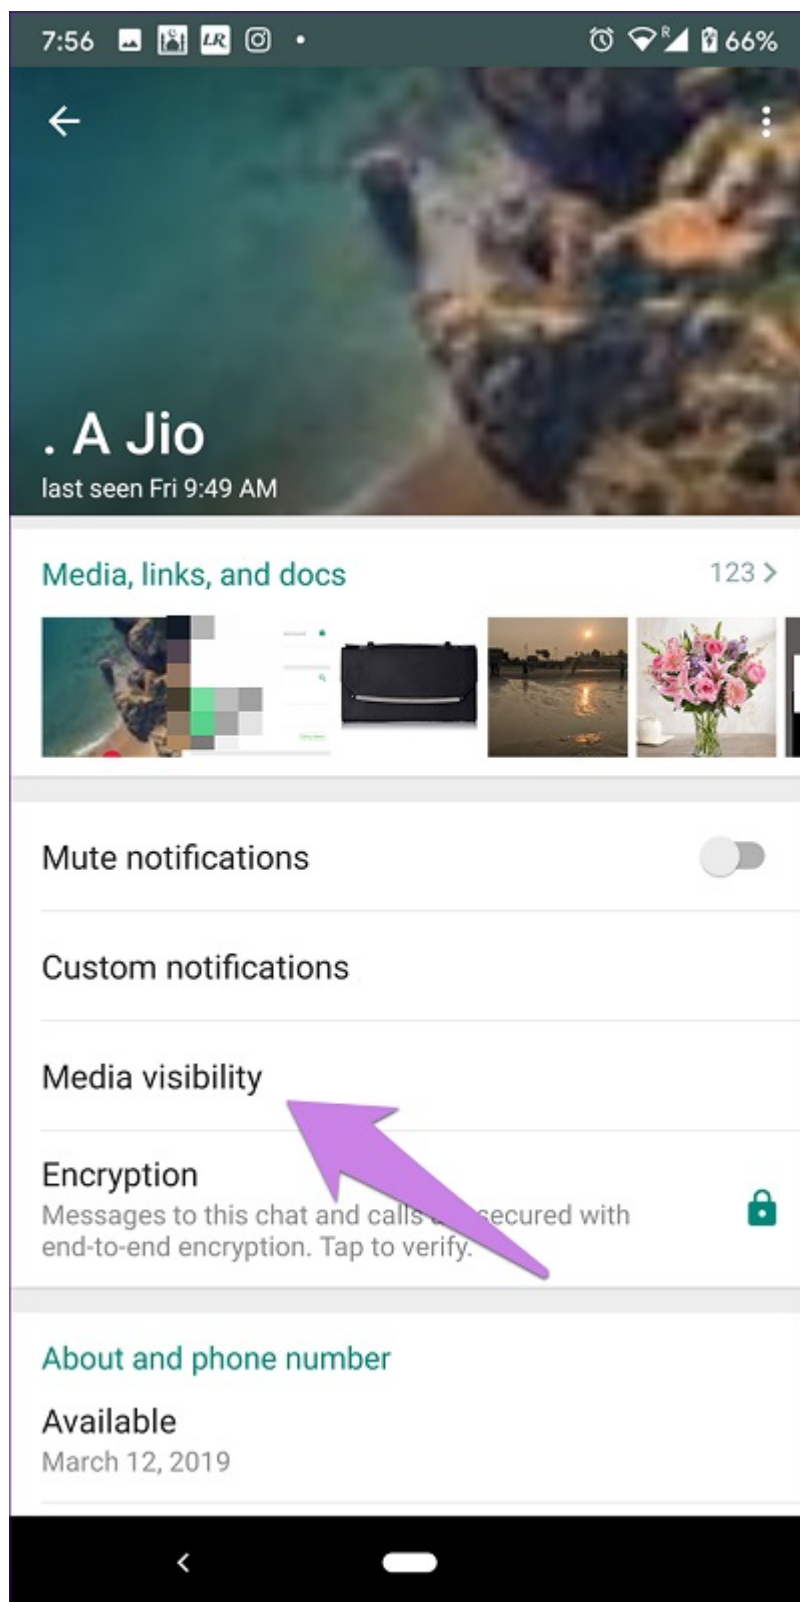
7:56 66%

. A Jio
last seen Fri 9:49 AM

Media, links, and docs 123 >

Mute notifications

Custom notifications

Media visibility

Encryption
Messages to this chat and calls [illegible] secured with end-to-end encryption. Tap to verify.

About and phone number

Available
March 12, 2019